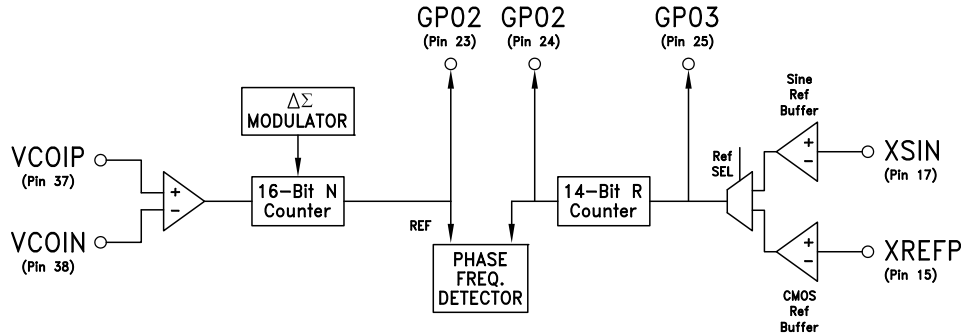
GP02
(Pin 23)

GP02
(Pin 24)

GP03
(Pin 25)

$\Delta\Sigma$
MODULATOR

Sine
Ref
Buffer

VCOIP
(Pin 37)

+
-

16-Bit N
Counter

REF

14-Bit R
Counter

Ref
SEL

+
-

XSIN
(Pin 17)

VCOIN
(Pin 38)

PHASE
FREQ.
DETECTOR

+
-

XREFP
(Pin 15)

CMOS
Ref
Buffer